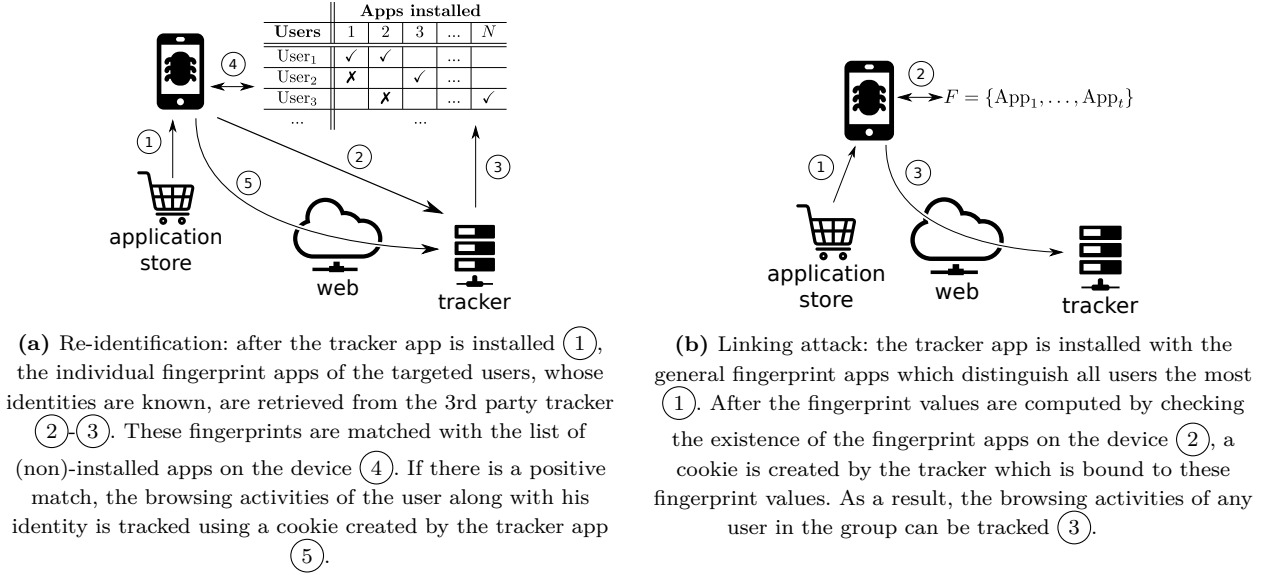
| Users | 1 | 2 | 3 | ... | $N$ |
|---|---|---|---|---|---|
| User$_1$ | ✓ | ✓ | | ... | |
| User$_2$ | ✗ | | ✓ | ... | |
| User$_3$ | | ✗ | | ... | ✓ |
| ... | | | ... | | |

Apps installed

4

1

2

5

3

application store

web

tracker

(a) Re-identification: after the tracker app is installed (1), the individual fingerprint apps of the targeted users, whose identities are known, are retrieved from the 3rd party tracker (2)-(3). These fingerprints are matched with the list of (non)-installed apps on the device (4). If there is a positive match, the browsing activities of the user along with his identity is tracked using a cookie created by the tracker app (5).

2

$F = \{\text{App}_1, \ldots, \text{App}_t\}$

1

3

application store

web

tracker

(b) Linking attack: the tracker app is installed with the general fingerprint apps which distinguish all users the most (1). After the fingerprint values are computed by checking the existence of the fingerprint apps on the device (2), a cookie is created by the tracker which is bound to these fingerprint values. As a result, the browsing activities of any user in the group can be tracked (3).